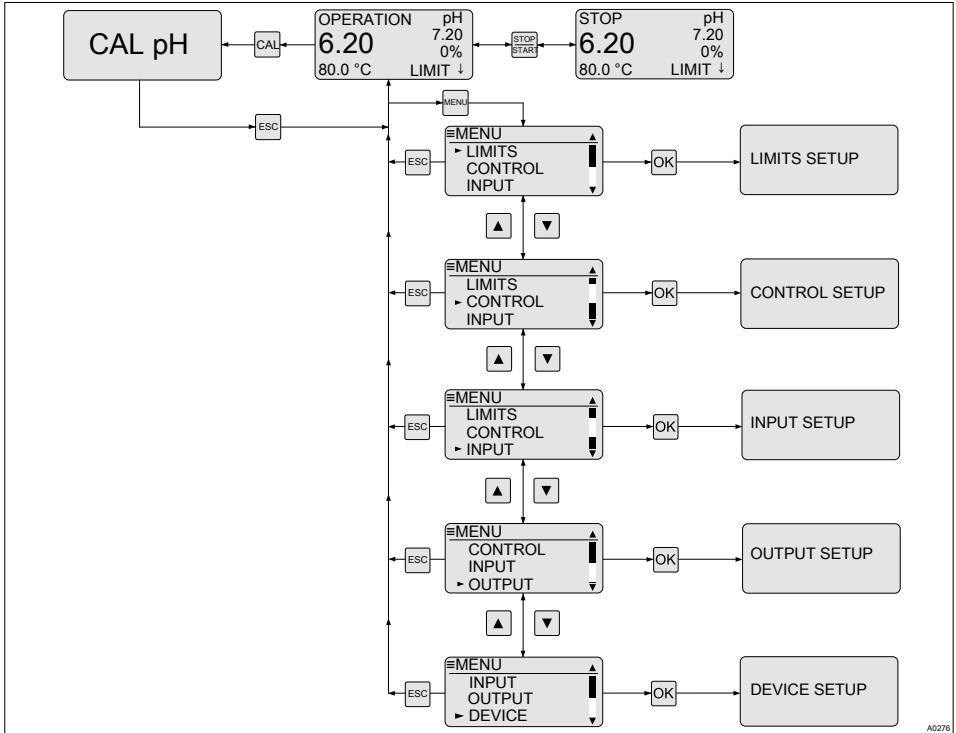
CAL pH

CAL

OPERATION pH
6.20 7.20
0%
80.0 °C LIMIT ↓

STOP
START

STOP pH
6.20 7.20
0%
80.0 °C LIMIT ↓

ESC

MENU

≡MENU
► LIMITS
CONTROL
INPUT

ESC

OK

LIMITS SETUP

▲ ▼

≡MENU
LIMITS
► CONTROL
INPUT

ESC

OK

CONTROL SETUP

▲ ▼

≡MENU
LIMITS
CONTROL
► INPUT

ESC

OK

INPUT SETUP

▲ ▼

≡MENU
CONTROL
INPUT
► OUTPUT

ESC

OK

OUTPUT SETUP

▲ ▼

≡MENU
INPUT
OUTPUT
► DEVICE

ESC

OK

DEVICE SETUP

A0276